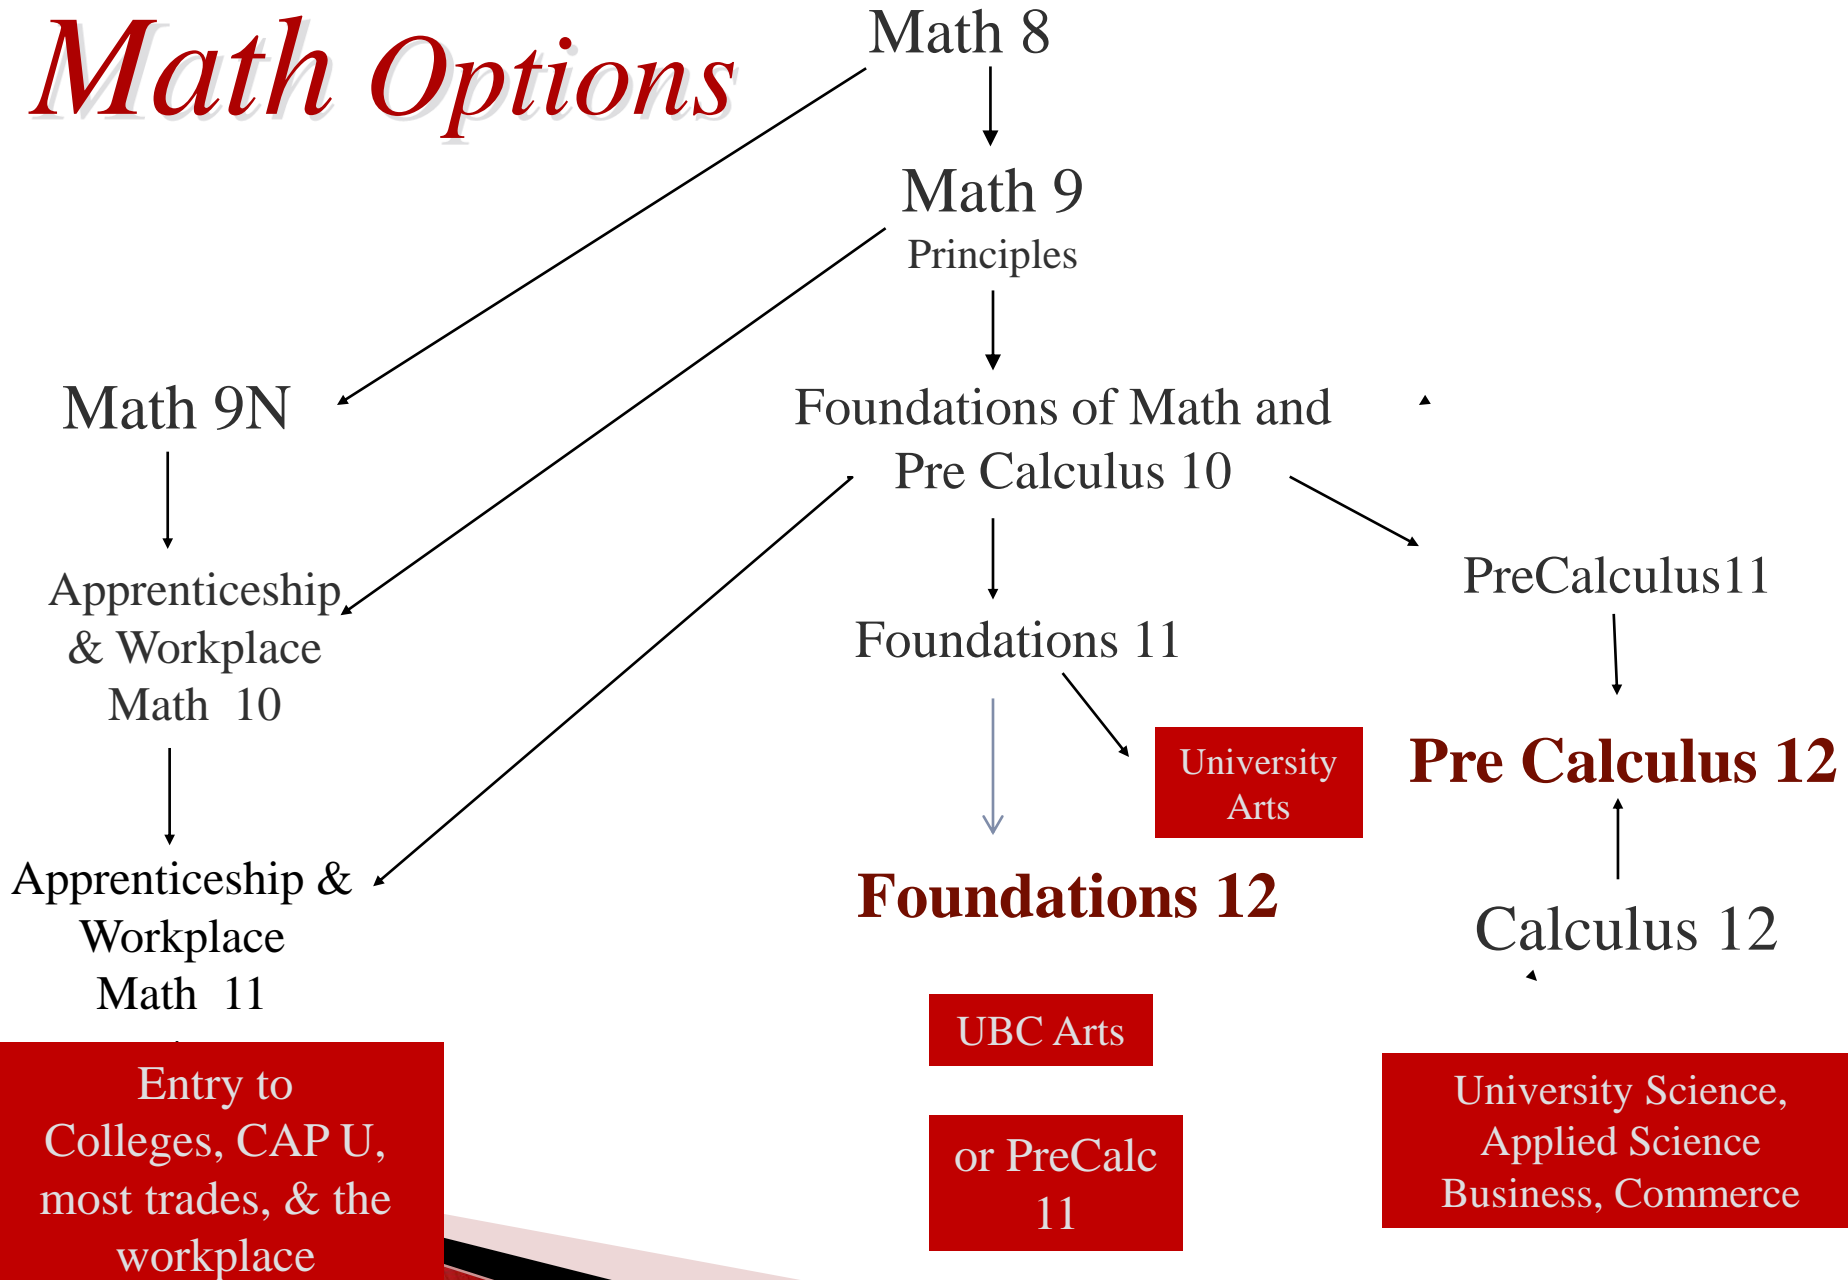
Math Options

Math 8

Math 9
Principles

Math 9N

Foundations of Math and Pre Calculus 10

Apprenticeship & Workplace Math 10

PreCalculus11

Foundations 11

University Arts

Pre Calculus 12

Apprenticeship & Workplace Math 11

Foundations 12

Calculus 12

UBC Arts

or PreCalc 11

Entry to Colleges, CAP U, most trades, & the workplace

University Science, Applied Science Business, Commerce